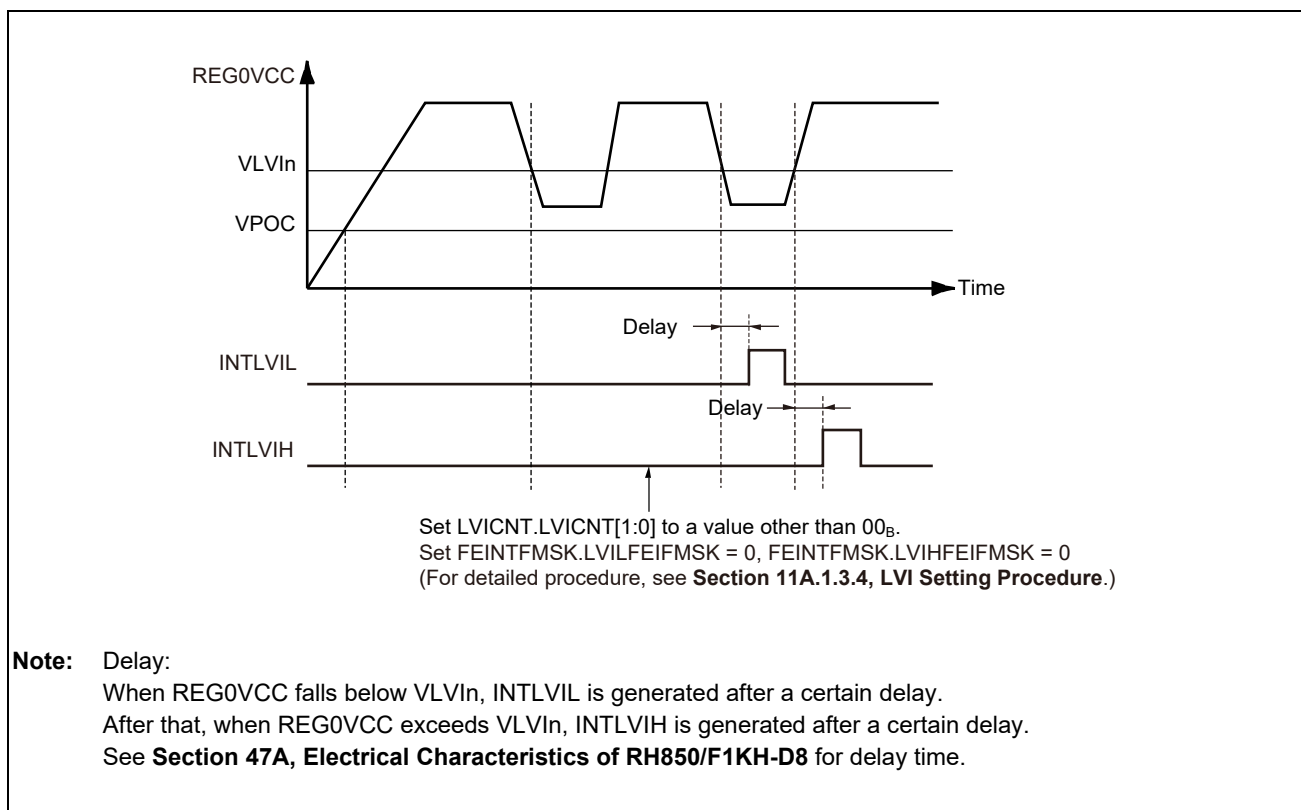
REG0VCC

VLVIn

VPOC

Time

Delay

INTLVIL

Delay

INTLVIH

Set LVICNT.LVICNT[1:0] to a value other than $00_B$.
Set FEINTFMSK.LVILFEIFMSK = 0, FEINTFMSK.LVIHFEIFMSK = 0
(For detailed procedure, see **Section 11A.1.3.4, LVI Setting Procedure**.)

**Note:** Delay:
When REG0VCC falls below VLVIn, INTLVIL is generated after a certain delay.
After that, when REG0VCC exceeds VLVIn, INTLVIH is generated after a certain delay.
See **Section 47A, Electrical Characteristics of RH850/F1KH-D8** for delay time.